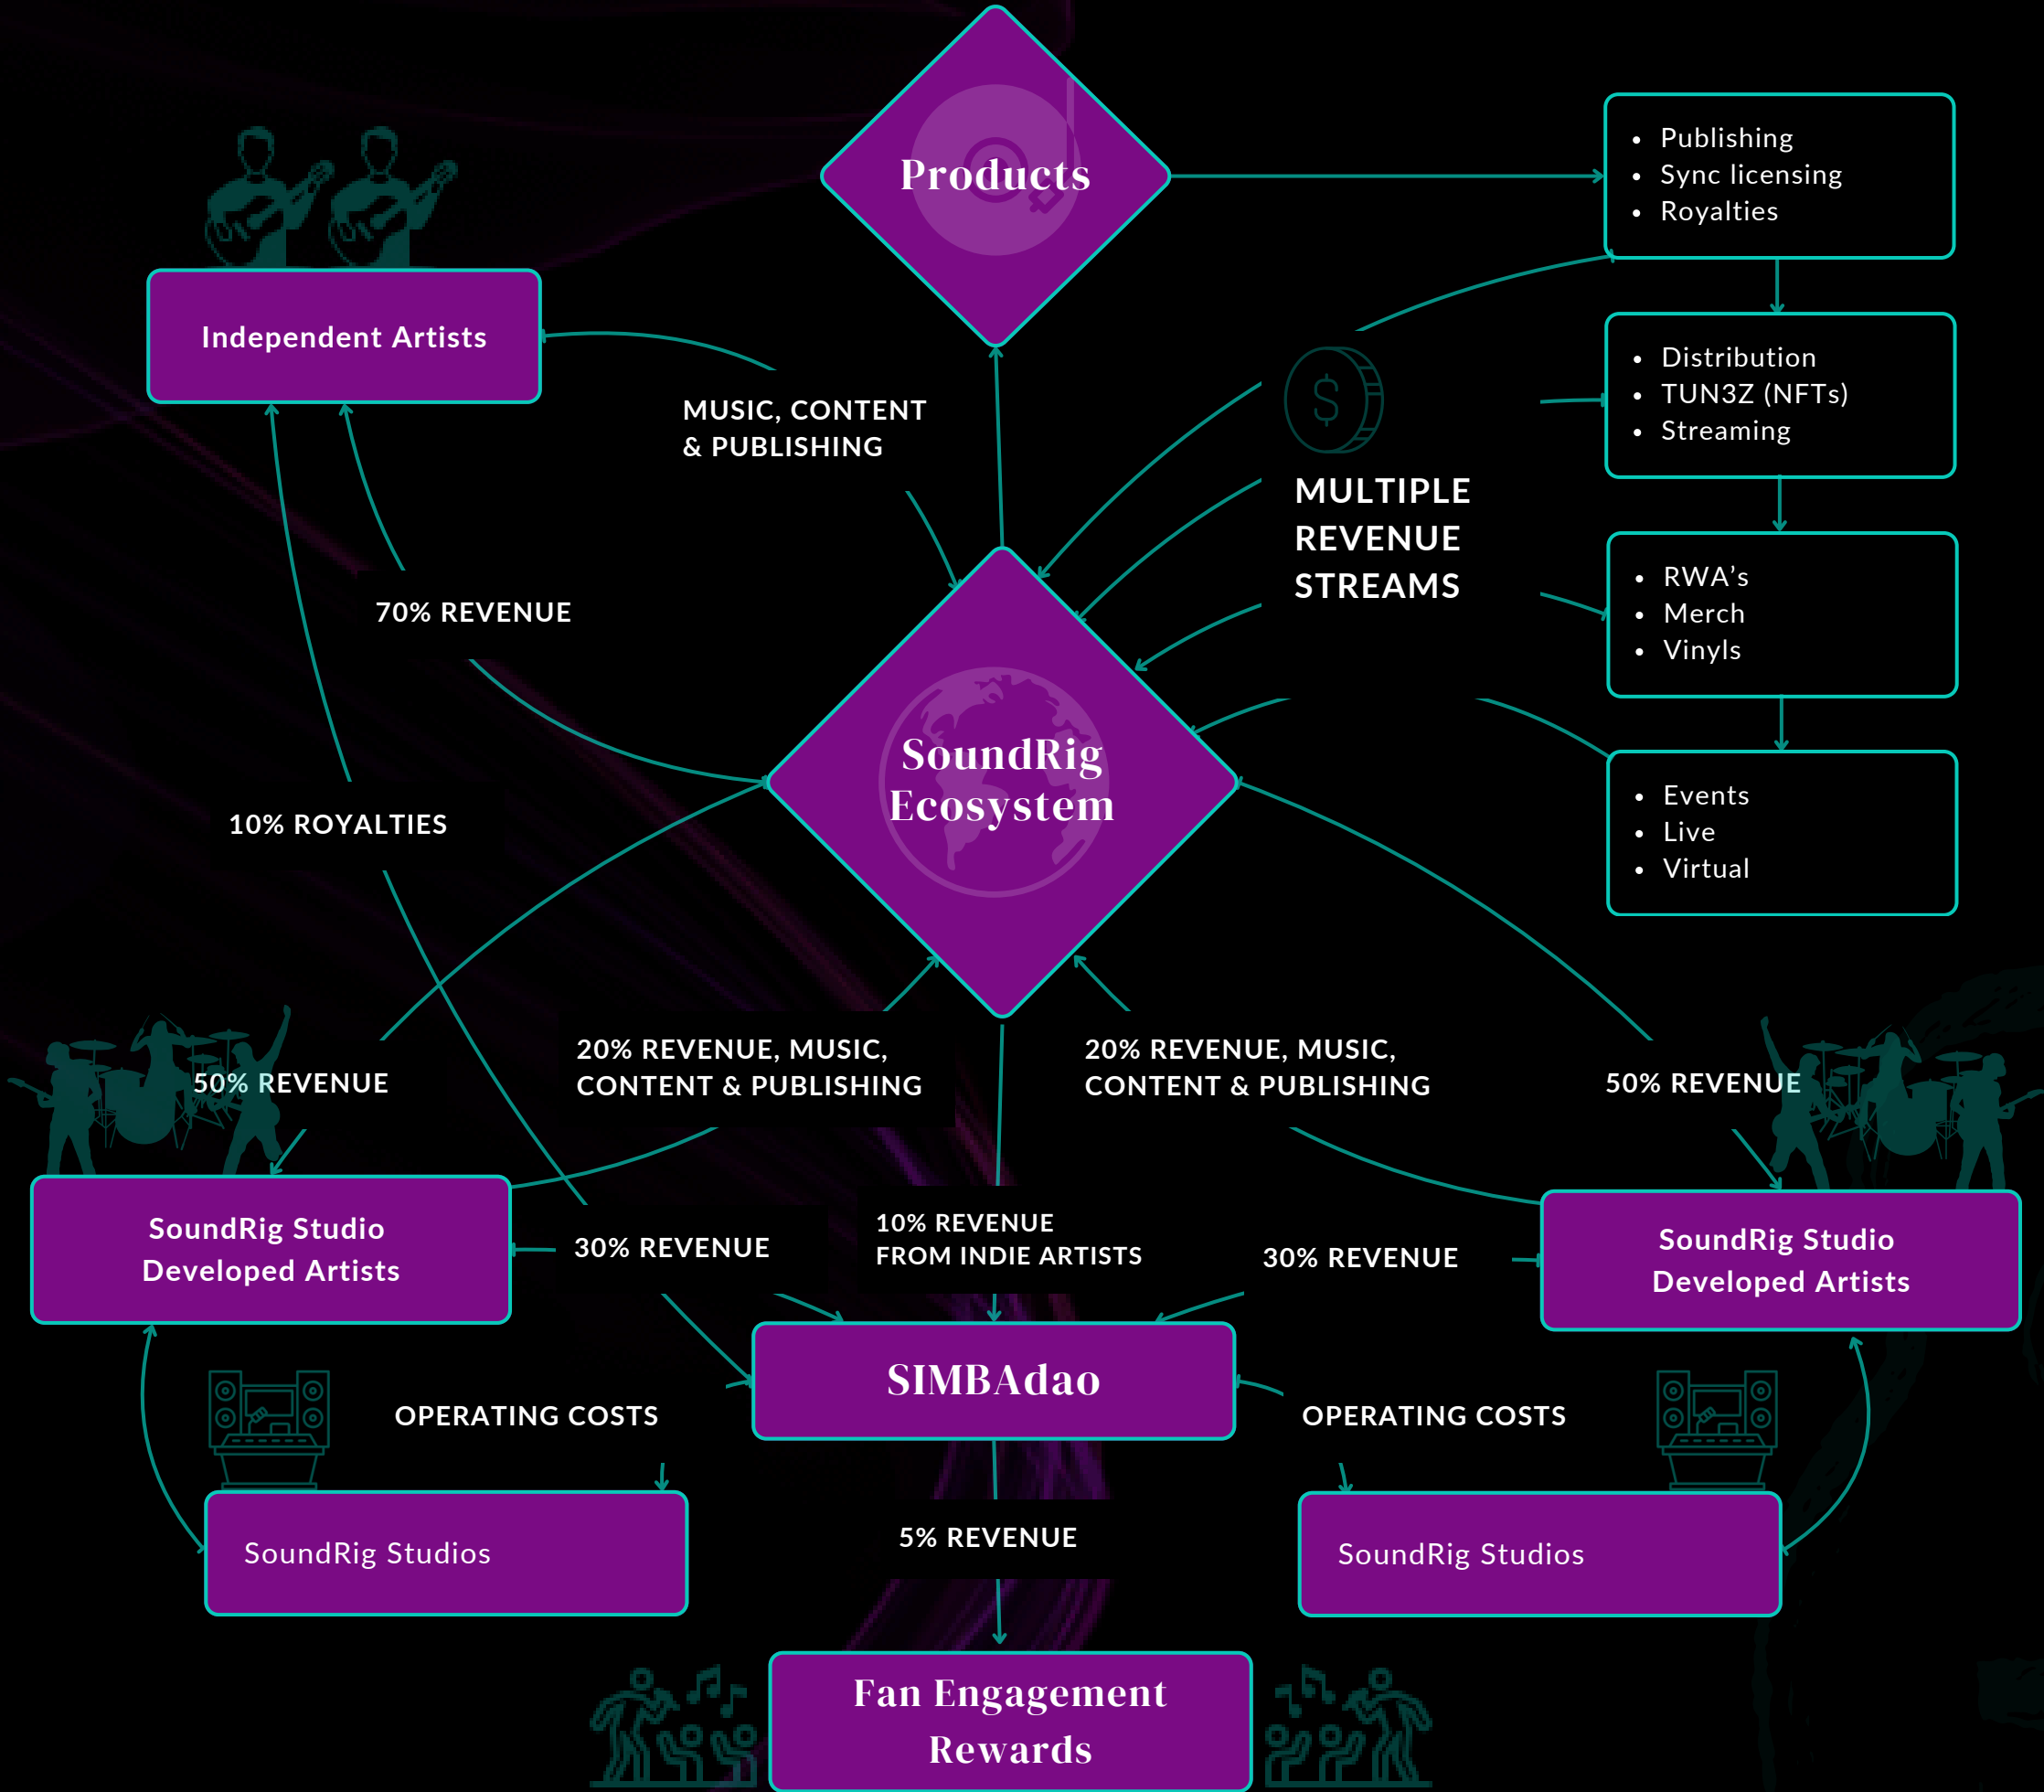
Products

- Publishing
- Sync licensing
- Royalties

Independent Artists

MUSIC, CONTENT & PUBLISHING

- Distribution
- TUN3Z (NFTs)
- Streaming

MULTIPLE REVENUE STREAMS

70% REVENUE

- RWA's
- Merch
- Vinyls

SoundRig Ecosystem

10% ROYALTIES

- Events
- Live
- Virtual

50% REVENUE

20% REVENUE, MUSIC, CONTENT & PUBLISHING

20% REVENUE, MUSIC, CONTENT & PUBLISHING

50% REVENUE

SoundRig Studio Developed Artists

30% REVENUE

10% REVENUE FROM INDIE ARTISTS

30% REVENUE

SoundRig Studio Developed Artists

SIMBAdao

OPERATING COSTS

OPERATING COSTS

SoundRig Studios

5% REVENUE

SoundRig Studios

Fan Engagement Rewards